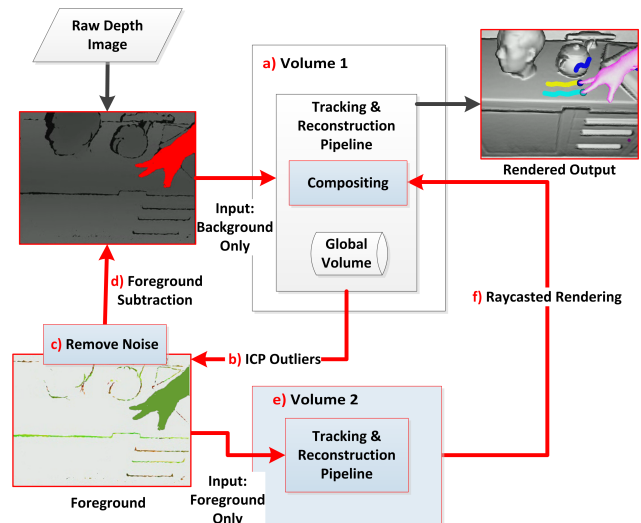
Raw Depth Image

a) Volume 1

Tracking & Reconstruction Pipeline

Compositing

Global Volume

Rendered Output

Input: Background Only

d) Foreground Subtraction

f) Raycasted Rendering

c) Remove Noise

b) ICP Outliers

e) Volume 2

Tracking & Reconstruction Pipeline

Foreground

Input: Foreground Only